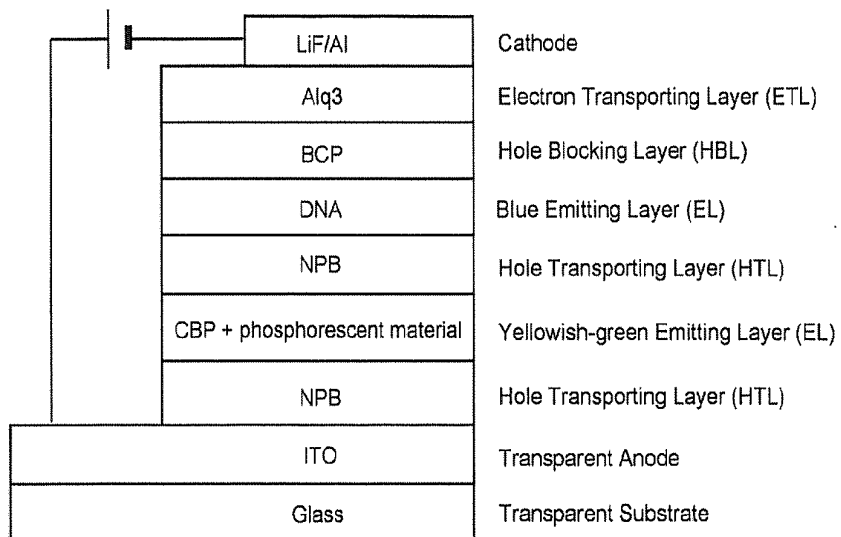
LiF/Al Cathode

Alq3 Electron Transporting Layer (ETL)

BCP Hole Blocking Layer (HBL)

DNA Blue Emitting Layer (EL)

NPB Hole Transporting Layer (HTL)

CBP + phosphorescent material Yellowish-green Emitting Layer (EL)

NPB Hole Transporting Layer (HTL)

ITO Transparent Anode

Glass Transparent Substrate